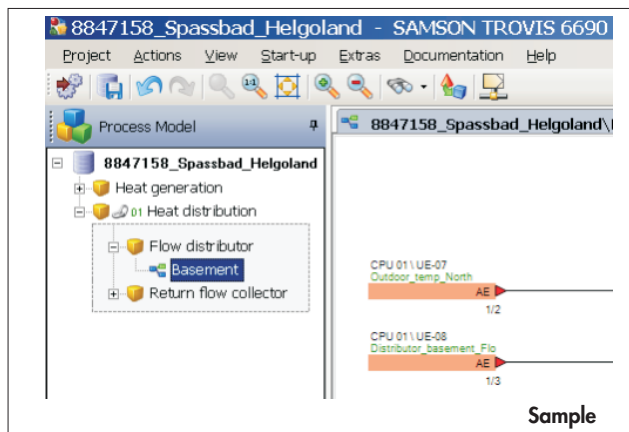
8847158_Spassbad_Helgoland - SAMSON TROVIS 6690

Project Actions View Start-up Extras Documentation Help

Process Model

8847158_Spassbad_Helgoland

Heat generation

01 Heat distribution

Flow distributor

Basement

Return flow collector

8847158_Spassbad_Helgoland\

CPU 01 \ UE-07
Outdoor_temp_North
AE
1/2

CPU 01 \ UE-08
Distributor_basement_Flo
AE
1/3

Sample